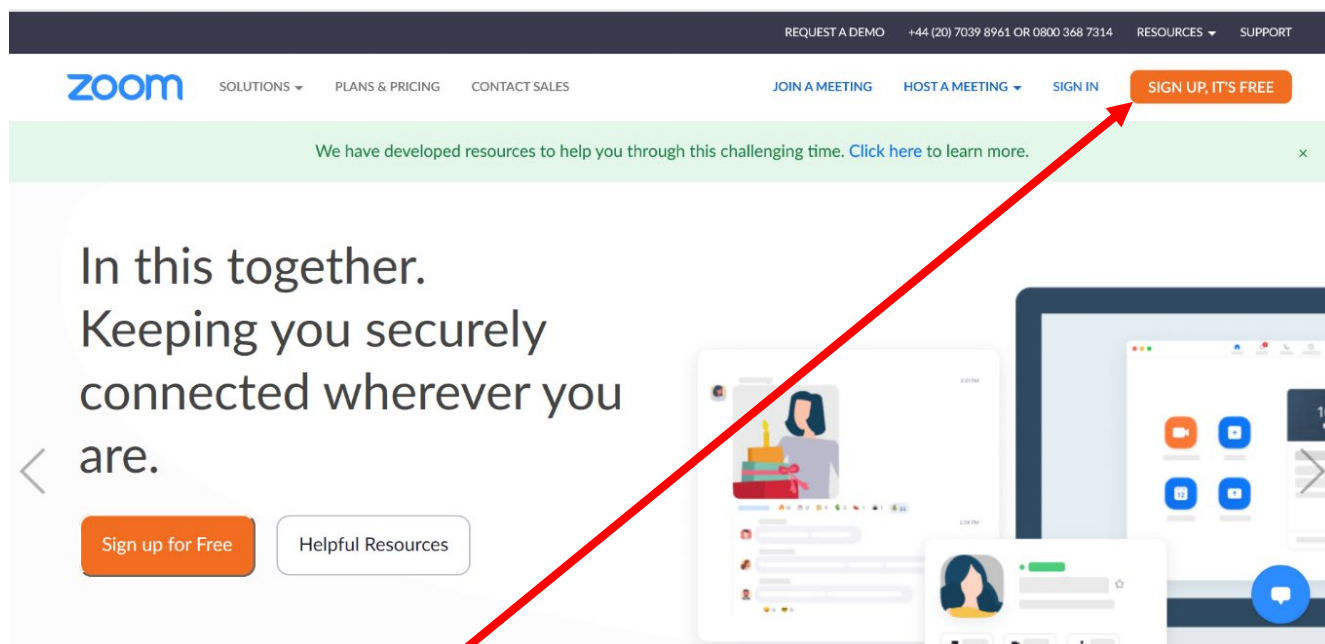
REQUEST A DEMO +44 (20) 7039 8961 OR 0800 368 7314 RESOURCES SUPPORT

zoom SOLUTIONS PLANS & PRICING CONTACT SALES JOIN A MEETING HOST A MEETING SIGN IN SIGN UP, IT'S FREE

We have developed resources to help you through this challenging time. Click here to learn more. ×

In this together. Keeping you securely connected wherever you are.

Sign up for Free Helpful Resources